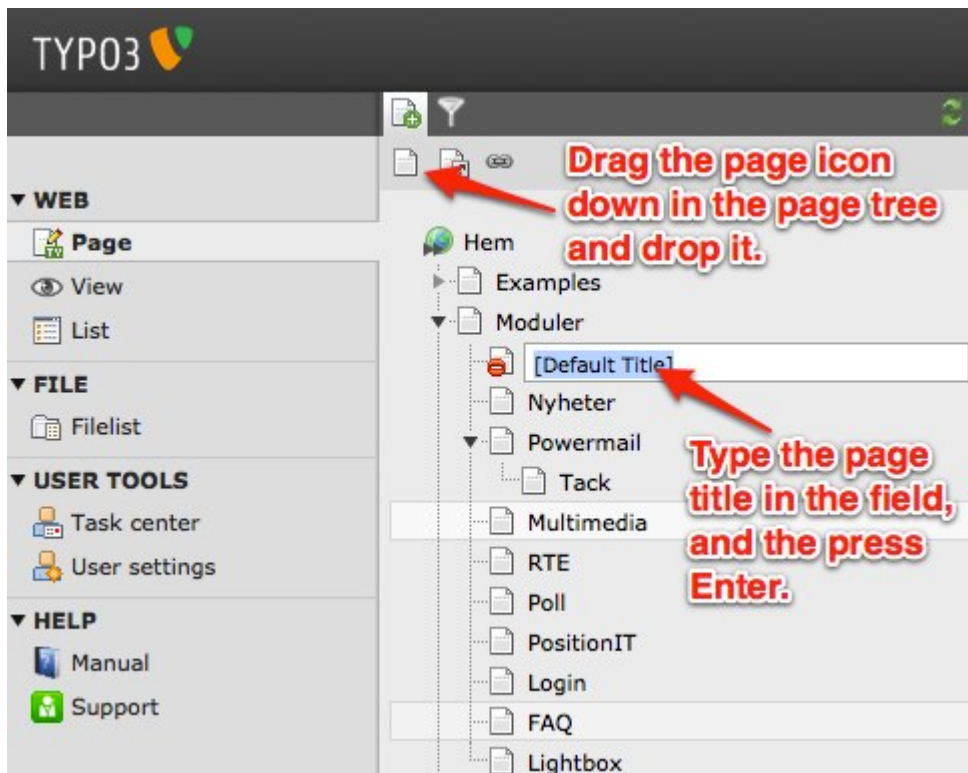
TYPO3

▼ WEB
Page
View
List
▼ FILE
Filelist
▼ USER TOOLS
Task center
User settings
▼ HELP
Manual
Support

Drag the page icon down in the page tree and drop it.

Hem
Examples
Moduler
[Default Title]
Nyheter
Powermail
Tack
Multimedia
RTE
Poll
PositionIT
Login
FAQ
Lightbox

Type the page title in the field, and the press Enter.